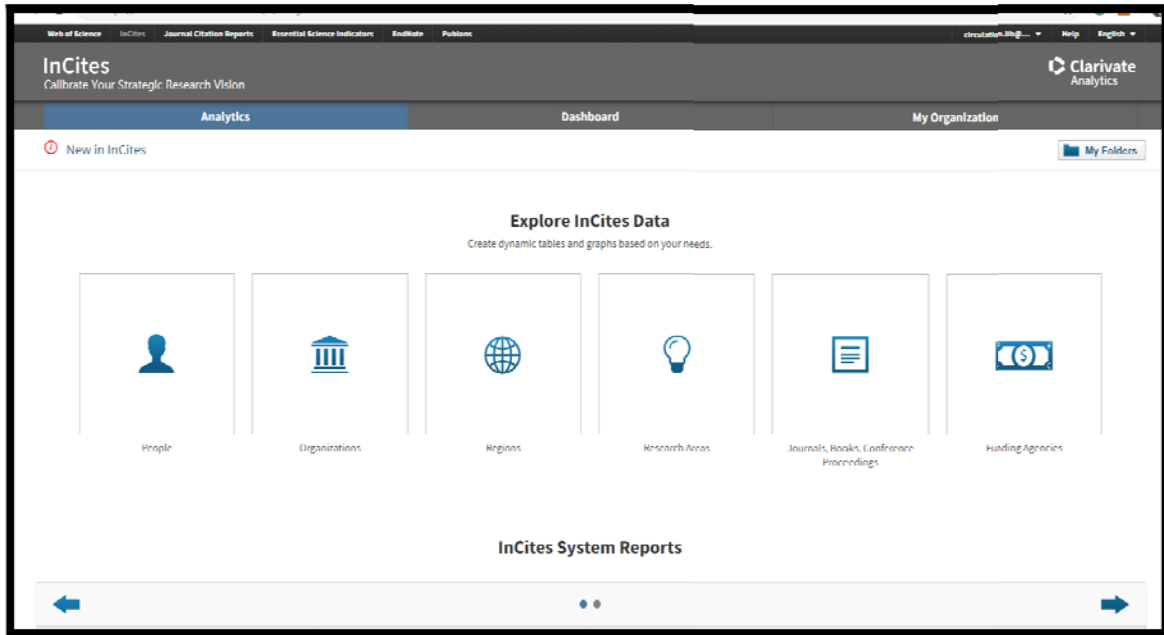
Web of Science InCites Journal Citation Reports Essential Science Indicators EndNote Publons

circulation.lib@... ▾ Help English ▾

InCites
Calibrate Your Strategic Research Vision

Clarivate Analytics

Analytics | Dashboard | My Organization

New in InCites

My Folders

Explore InCites Data
Create dynamic tables and graphs based on your needs.

People

Organizations

Regions

Research Areas

Journals, Books, Conference Proceedings

Funding Agencies

InCites System Reports